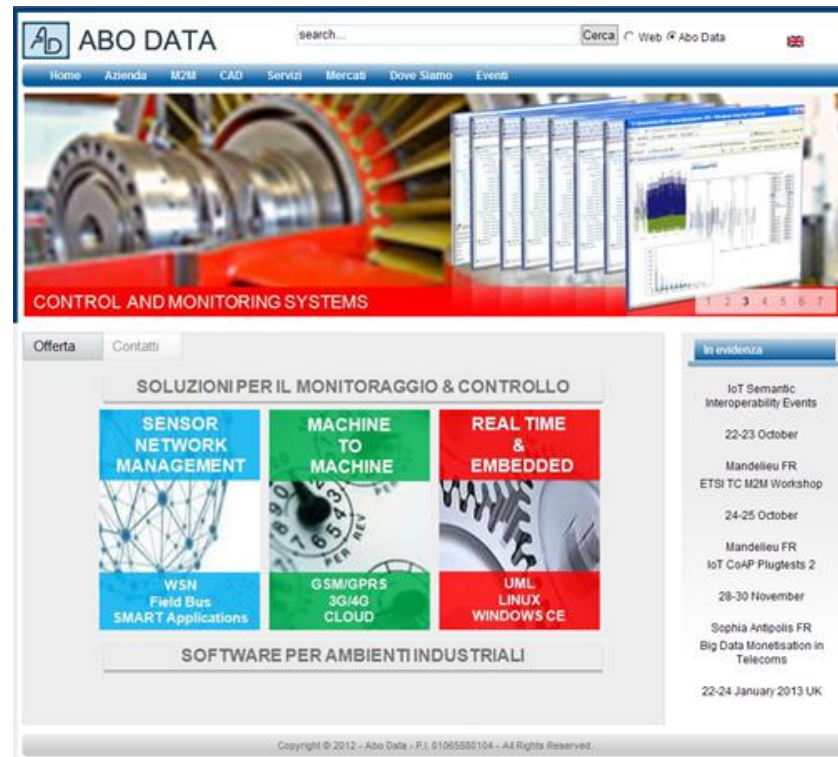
AD ABO DATA

search...

Cerca

Web Abo Data

Home Azienda M2M CAD Servizi Mercati Dove Siamo Eventi

CONTROL AND MONITORING SYSTEMS

1 2 3 4 5 6 7

Offerta Contatti

SOLUZIONI PER IL MONITORAGGIO & CONTROLLO

SENSOR NETWORK MANAGEMENT

WSN
Field Bus
SMART Applications

MACHINE TO MACHINE

GSM/GPRS
3G/4G
CLOUD

REAL TIME & EMBEDDED

UML
LINUX
WINDOWS CE

SOFTWARE PER AMBIENTI INDUSTRIALI

In evidenza

IoT Semantic Interoperability Events

22-23 October

Mandelieu FR
ETSI TC M2M Workshop

24-25 October

Mandelieu FR
IoT CoAP Plugtests 2

28-30 November

Sophia Antipolis FR
Big Data Monetisation in Telecoms

22-24 January 2013 UK

Copyright © 2012 - Abo Data - P.I. 01065880104 - All Rights Reserved.